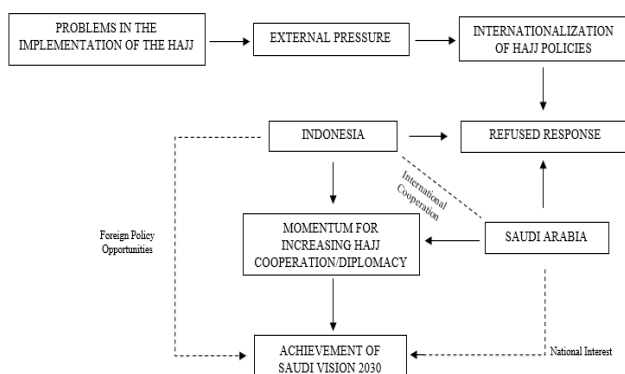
PROBLEMS IN THE IMPLEMENTATION OF THE HAJJ

EXTERNAL PRESSURE

INTERNATIONALIZATION OF HAJJ POLICIES

INDONESIA

REFUSED RESPONSE

International Cooperation

Foreign Policy Opportunities

MOMENTUM FOR INCREASING HAJJ COOPERATION/DIPLOMACY

SAUDI ARABIA

ACHIEVEMENT OF SAUDI VISION 2030

National Interest